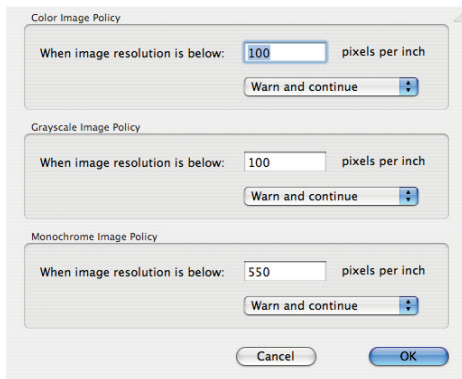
Color Image Policy

When image resolution is below: 100 pixels per inch

Warn and continue

Grayscale Image Policy

When image resolution is below: 100 pixels per inch

Warn and continue

Monochrome Image Policy

When image resolution is below: 550 pixels per inch

Warn and continue

Cancel

OK